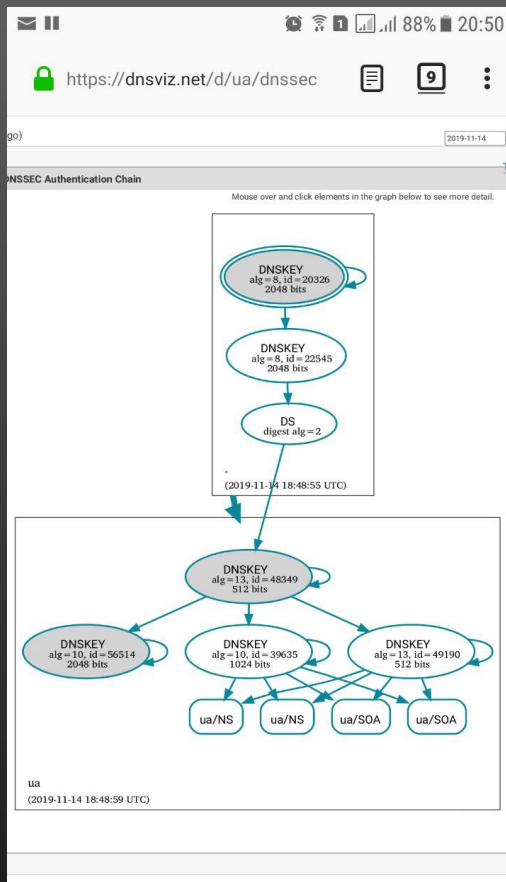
1 88% 20:50

https://dnsviz.net/d/ua/dnssec

9

go)

2019-11-14

NSSEC Authentication Chain

Mouse over and click elements in the graph below to see more detail.

DNSKEY
alg = 8, id = 20326
2048 bits

DNSKEY
alg = 8, id = 22545
2048 bits

DS
digest alg = 2

.
(2019-11-14 18:48:55 UTC)

DNSKEY
alg = 13, id = 48349
512 bits

DNSKEY
alg = 10, id = 56514
2048 bits

DNSKEY
alg = 10, id = 39635
1024 bits

DNSKEY
alg = 13, id = 49190
512 bits

ua/NS

ua/NS

ua/SOA

ua/SOA

ua
(2019-11-14 18:48:59 UTC)